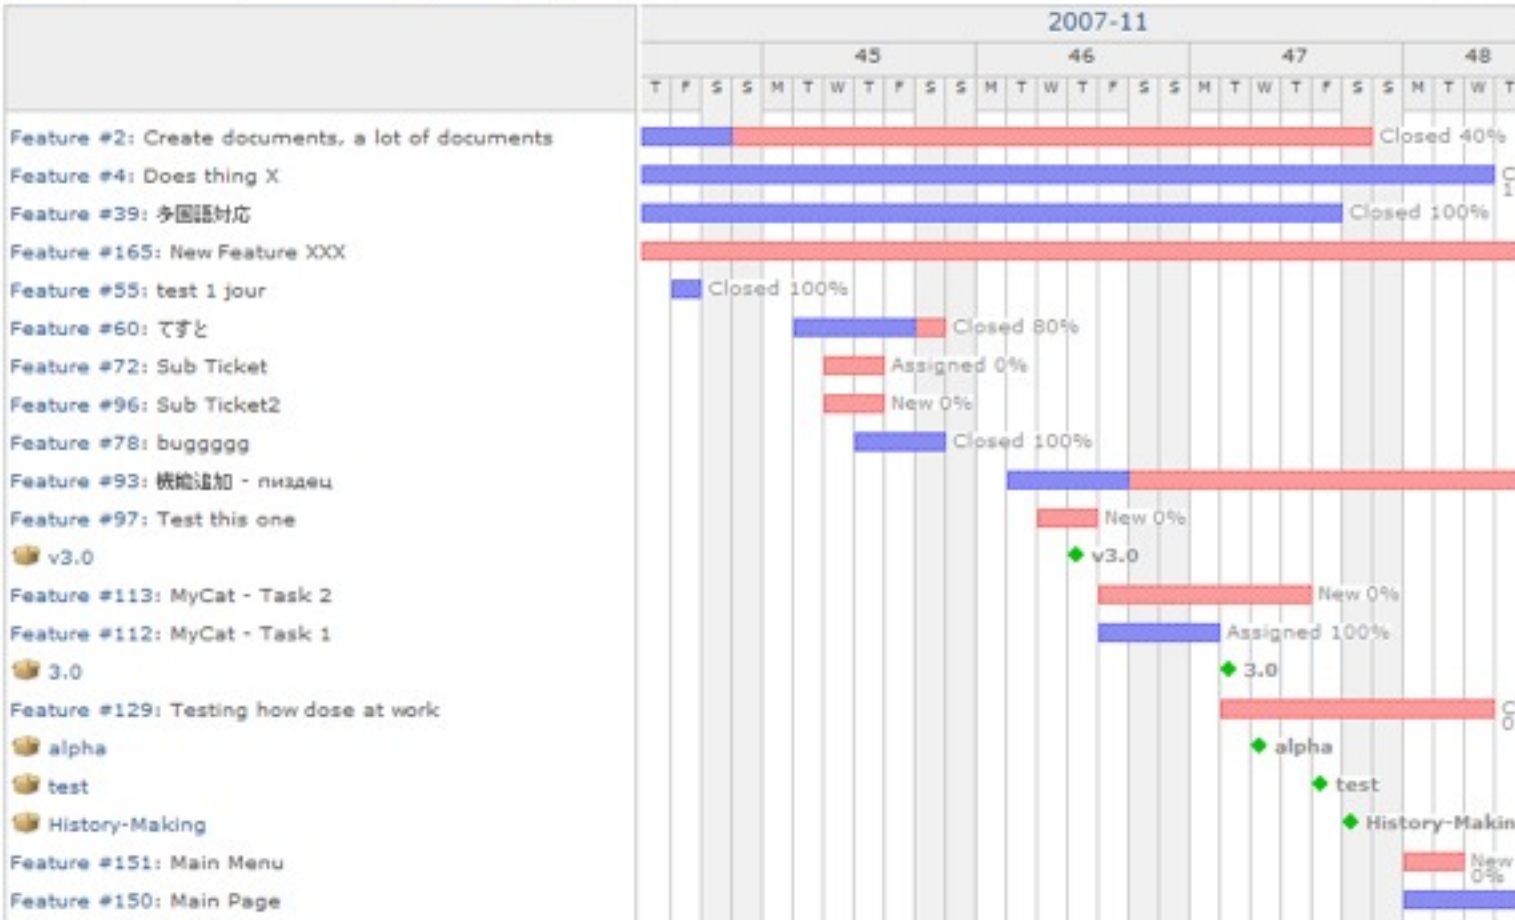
2007-11

45 46 47 48

T F S S M T W T F S S M T W T F S S M T W T F S S M T W T

Feature #2: Create documents, a lot of documents
Feature #4: Does thing X
Feature #39: 多国語対応
Feature #165: New Feature XXX
Feature #55: test 1 jour
Feature #60: てすと
Feature #72: Sub Ticket
Feature #96: Sub Ticket2
Feature #78: buggggg
Feature #93: 機能追加 - пиздец
Feature #97: Test this one
v3.0
Feature #113: MyCat - Task 2
Feature #112: MyCat - Task 1
3.0
Feature #129: Testing how dose at work
alpha
test
History-Making
Feature #151: Main Menu
Feature #150: Main Page

Closed 40%
C 1
Closed 100%
Closed 100%
Closed 80%
Assigned 0%
New 0%
Closed 100%
New 0%
v3.0
New 0%
Assigned 100%
3.0
C 0
alpha
test
History-Makin
New 0%